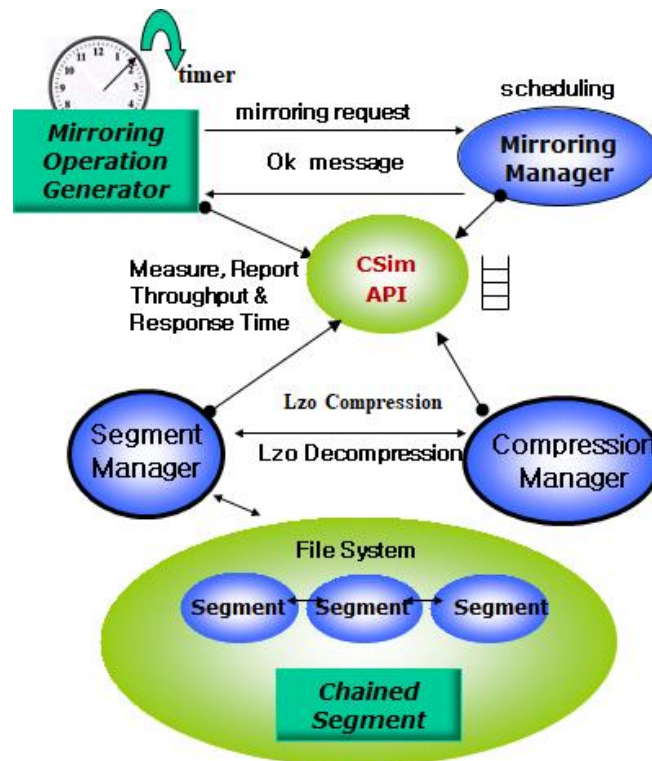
timer

scheduling

Mirroring Operation Generator

mirroring request

Ok message

Mirroring Manager

Measure, Report Throughput & Response Time

CSim API

Lzo Compression

Segment Manager

Lzo Decompression

Compression Manager

File System

Segment

Segment

Segment

Chained Segment